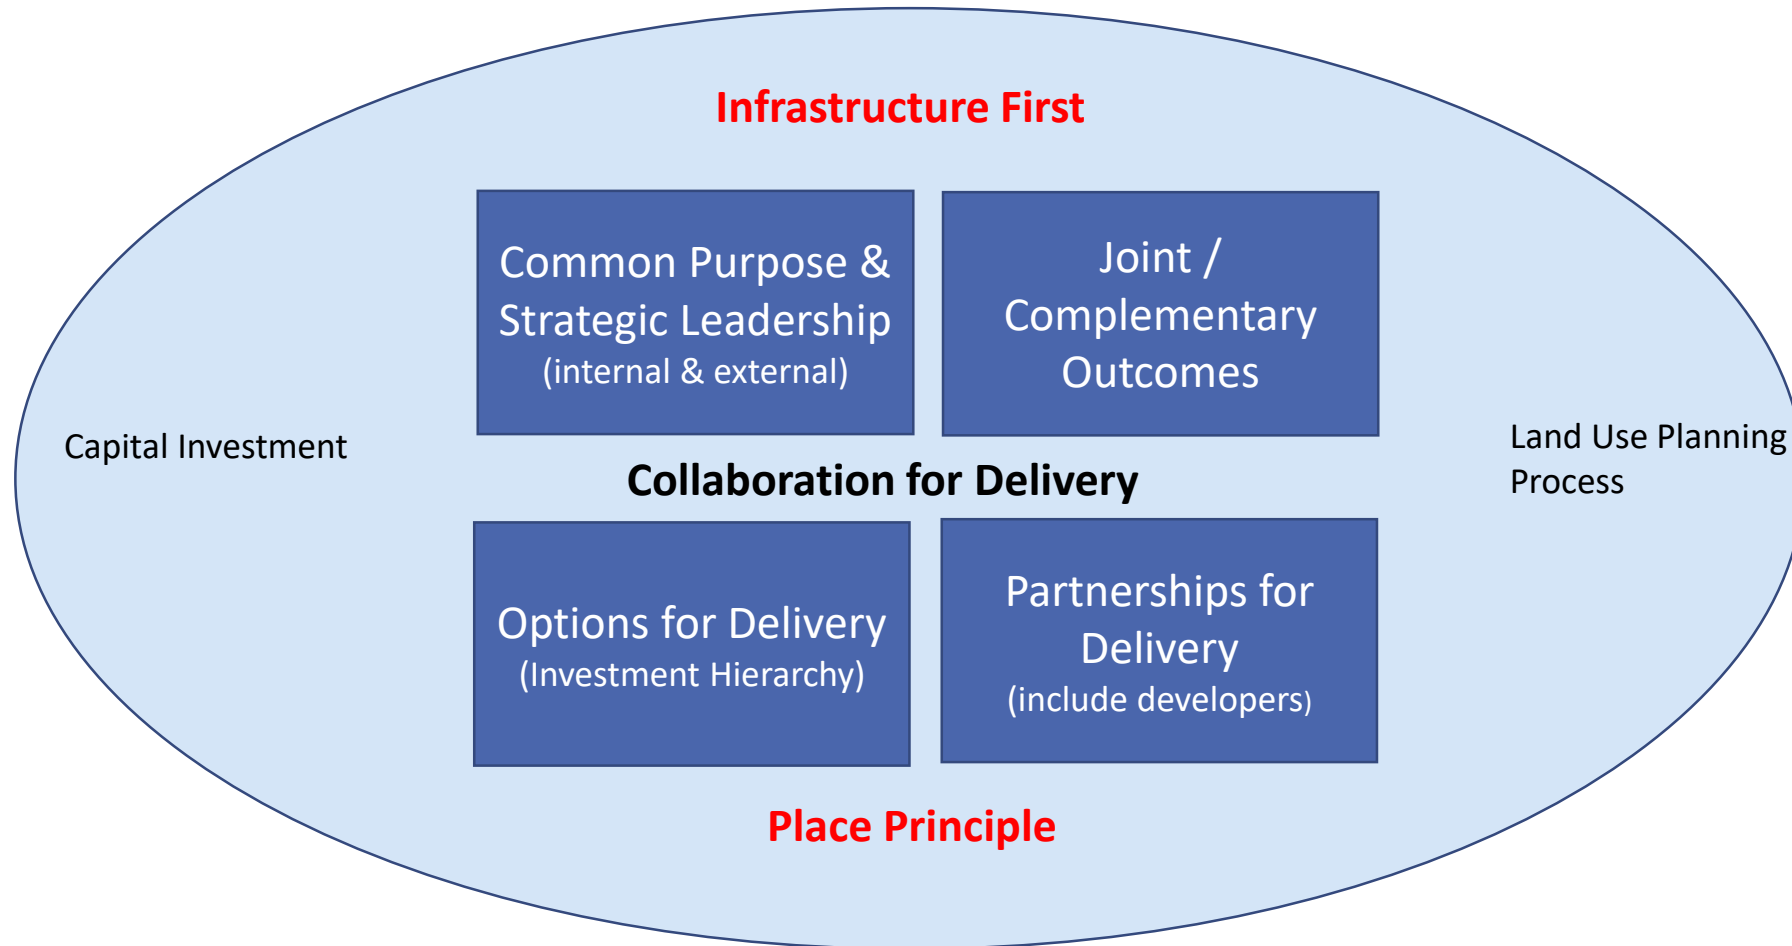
Infrastructure First

Common Purpose & Strategic Leadership (internal & external)

Joint / Complementary Outcomes

Capital Investment

Collaboration for Delivery

Land Use Planning Process

Options for Delivery (Investment Hierarchy)

Partnerships for Delivery (include developers)

Place Principle